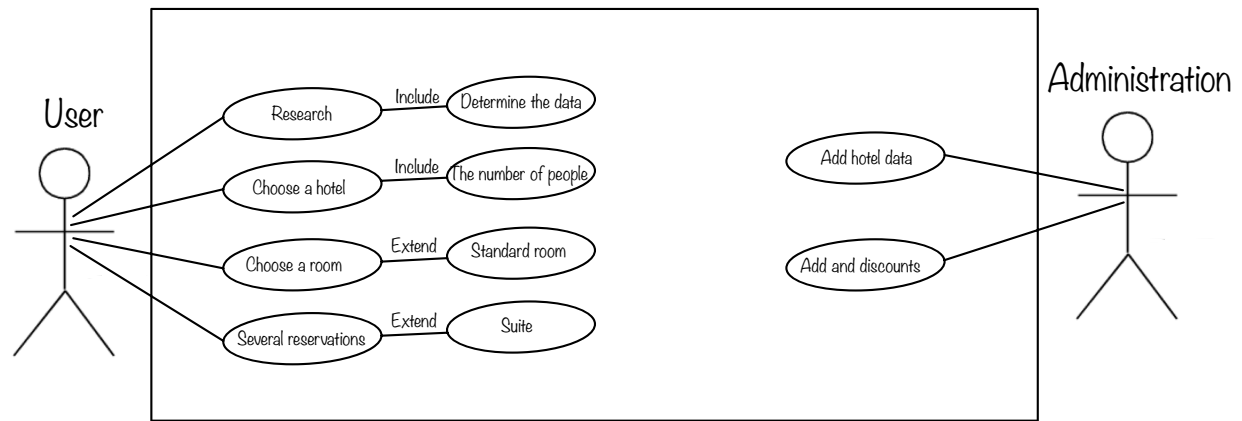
User

Research
Include
Determine the data

Choose a hotel
Include
The number of people

Choose a room
Extend
Standard room

Several reservations
Extend
Suite

Administration

Add hotel data

Add and discounts